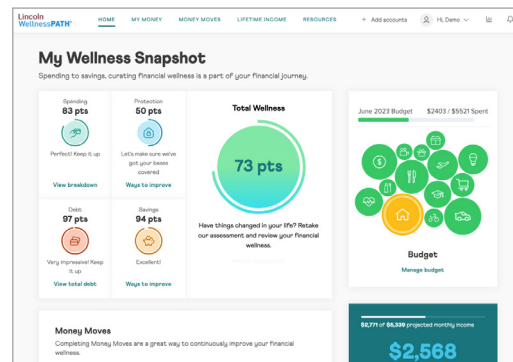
Lincoln WellnessPATH

HOME MY MONEY MONEY MOVES LIFETIME INCOME RESOURCES + Add accounts Hi, Demo

My Wellness Snapshot

Spending to savings, curating financial wellness is a part of your financial journey.

Spending
83 pts
Perfect! Keep it up
View breakdown

Protection
50 pts
Let's make sure we've got your bases covered
Ways to improve

Debt
97 pts
Very impressive! Keep it up
View total debt

Savings
94 pts
Excellent!
Ways to improve

Total Wellness

73 pts

Have things changed in your life? Retake our assessment and review your financial wellness.

June 2023 Budget $2403 / $5521 Spent

Budget

Manage budget

Money Moves

Completing Money Moves are a great way to continuously improve your financial wellness.

$2,771 of $5,339 projected monthly income

$2,568